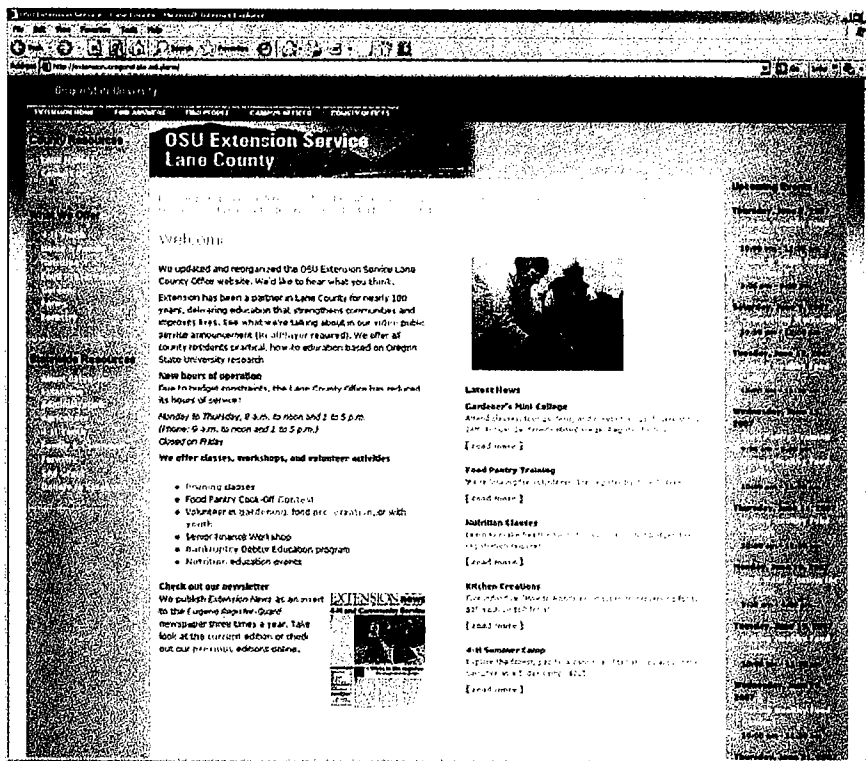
OSU Extension Service Lane County

Welcome

We updated and reorganized the OSU Extension Service Lane County Office website. We'd like to hear what you think.

Extension has been a partner in Lane County for nearly 100 years, delivering education that strengthens communities and improves lives. See what we're talking about in our video public service announcement (RealPlayer required). We offer all county residents practical, how-to education based on Oregon State University research.

New hours of operation
Due to budget constraints, the Lane County Office has reduced its hours of service:

Monday to Thursday, 9 a.m. to noon and 1 to 5 p.m.
(Phone: 9 a.m. to noon and 1 to 5 p.m.)
Closed on Friday

We offer classes, workshops, and volunteer activities

• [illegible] classes
• Food Pantry Cook-Off Contest
• Volunteer in gardening, food pre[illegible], or with youth
• Senior Finance Workshop
• Bankruptcy Debtor Education program
• Nutrition education events

Check out our newsletter
We publish Extension News as an insert to the Eugene Register-Guard newspaper three times a year. Take look at the current edition or check out our previous editions online.

EXTENSION NEWS

Latest News

Gardener's Mini College
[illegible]
[ read more ]

Food Pantry Training
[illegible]
[ read more ]

Nutrition Classes
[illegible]
[ read more ]

Kitchen Creations
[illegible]
[ read more ]

4-H Summer Camp
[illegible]
[ read more ]